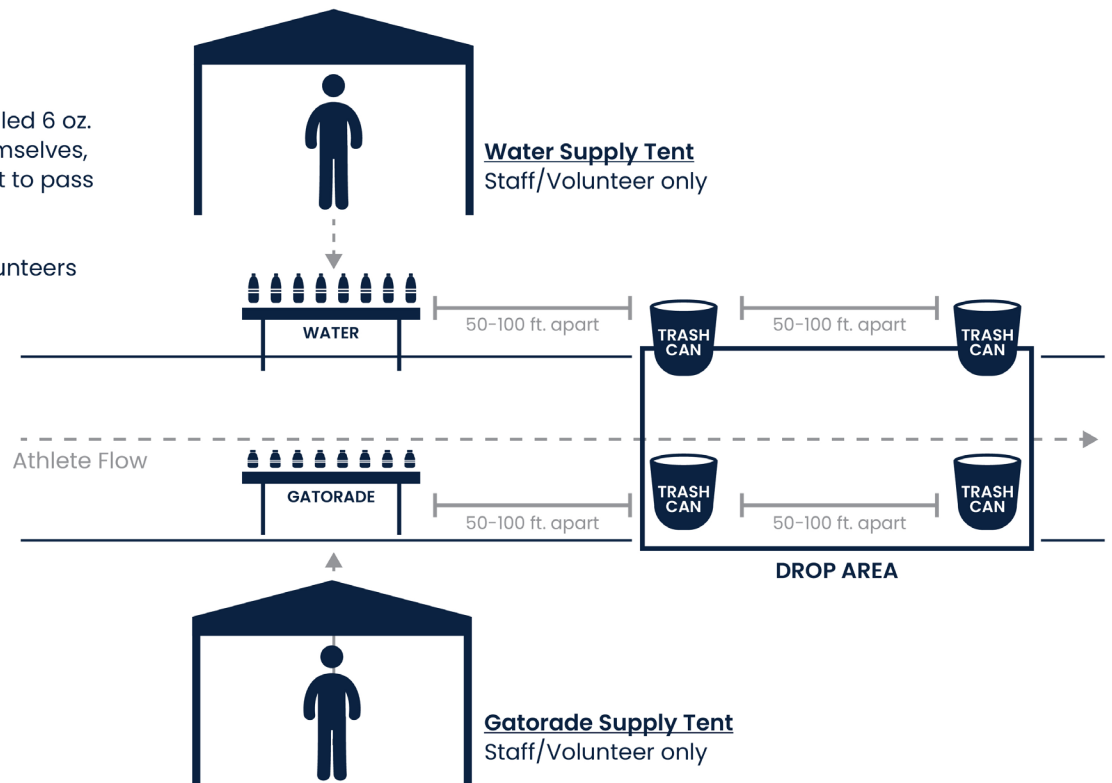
led 6 oz.
mselves,
t to pass

unteers

Water Supply Tent
Staff/Volunteer only

WATER

50-100 ft. apart

TRASH CAN

50-100 ft. apart

TRASH CAN

Athlete Flow

GATORADE

TRASH CAN

TRASH CAN

50-100 ft. apart

50-100 ft. apart

DROP AREA

Gatorade Supply Tent
Staff/Volunteer only